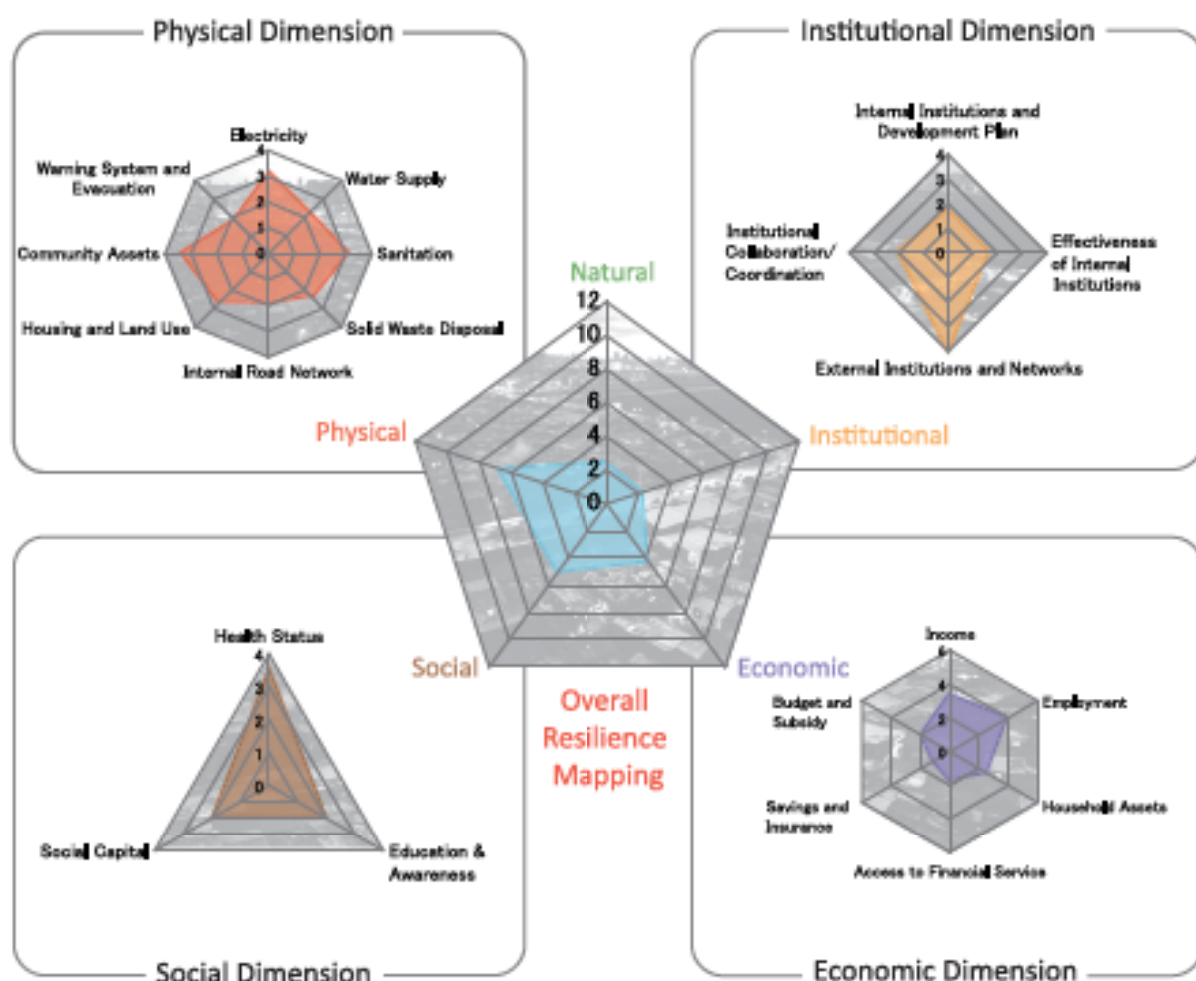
Physical Dimension

Electricity
Water Supply
Sanitation
Solid Waste Disposal
Internal Road Network
Housing and Land Use
Community Assets
Warning System and Evacuation
4
3
2
1
0

Institutional Dimension

Internal Institutions and Development Plan
Effectiveness of Internal Institutions
External Institutions and Networks
Institutional Collaboration/ Coordination
4
3
2
1
0

Natural
12
10
8
6
4
2
0
Physical
Institutional
Social
Economic

Overall Resilience Mapping

Health Status
Education & Awareness
Social Capital
4
3
2
1
0

Social Dimension

Income
Employment
Household Assets
Access to Financial Service
Savings and Insurance
Budget and Subsidy
6
4
2
0

Economic Dimension